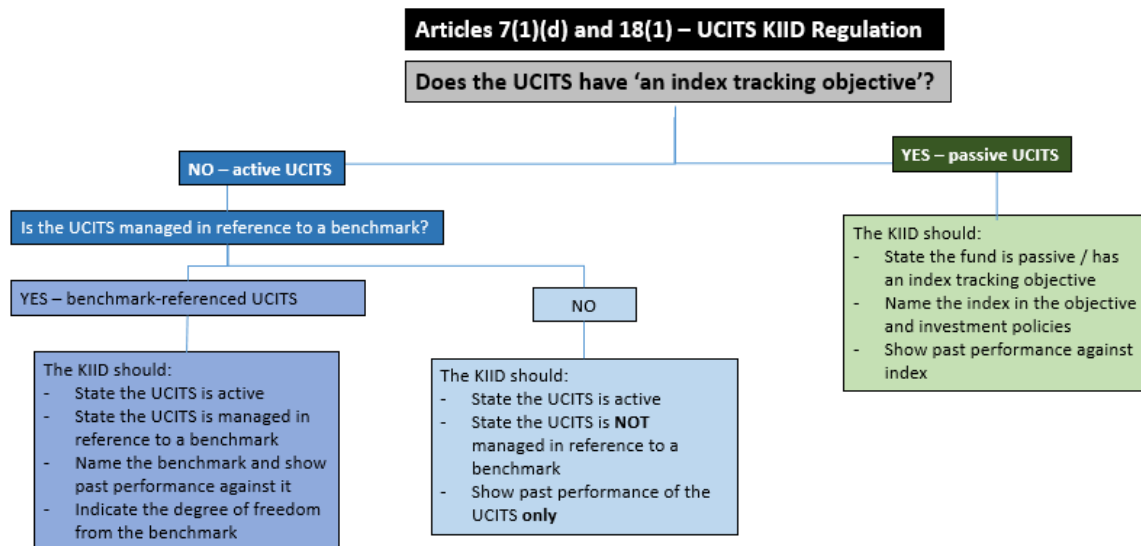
Articles 7(1)(d) and 18(1) – UCITS KIID Regulation

Does the UCITS have 'an index tracking objective'?

NO – active UCITS

YES – passive UCITS

Is the UCITS managed in reference to a benchmark?

The KIID should:
- State the fund is passive / has an index tracking objective
- Name the index in the objective and investment policies
- Show past performance against index

YES – benchmark-referenced UCITS

NO

The KIID should:
- State the UCITS is active
- State the UCITS is managed in reference to a benchmark
- Name the benchmark and show past performance against it
- Indicate the degree of freedom from the benchmark

The KIID should:
- State the UCITS is active
- State the UCITS is **NOT** managed in reference to a benchmark
- Show past performance of the UCITS **only**